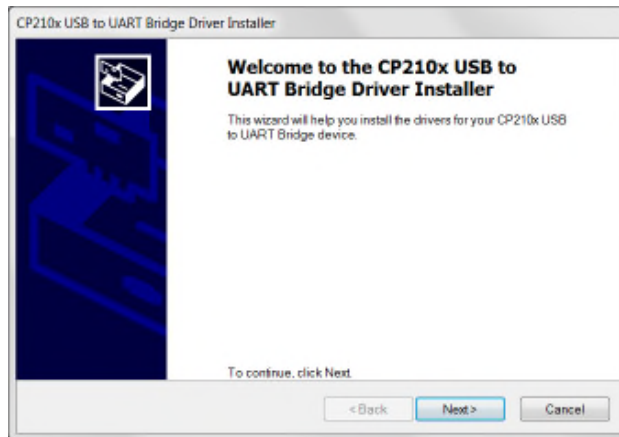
CP210x USB to UART Bridge Driver Installer

Welcome to the CP210x USB to UART Bridge Driver Installer

This wizard will help you install the drivers for your CP210x USB to UART Bridge device.

To continue, click Next.

< Back

Next >

Cancel